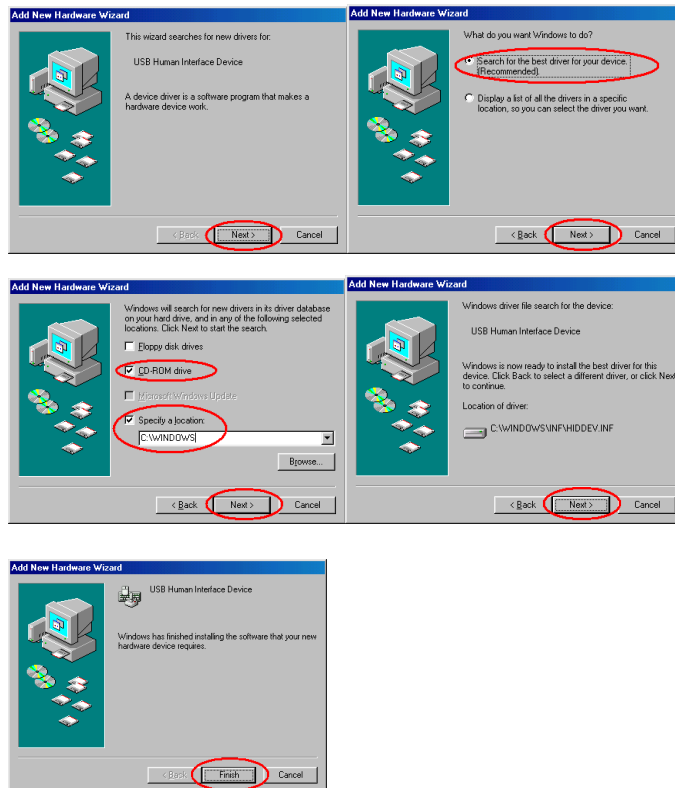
Add New Hardware Wizard

This wizard searches for new drivers for:

USB Human Interface Device

A device driver is a software program that makes a hardware device work.

< Back
Next >
Cancel

Add New Hardware Wizard

What do you want Windows to do?

Search for the best driver for your device. (Recommended).

Display a list of all the drivers in a specific location, so you can select the driver you want.

< Back
Next >
Cancel

Add New Hardware Wizard

Windows will search for new drivers in its driver database on your hard drive, and in any of the following selected locations. Click Next to start the search.

Floppy disk drives

CD-ROM drive

Microsoft Windows Update

Specify a location:

C:\WINDOWS

Browse...

< Back
Next >
Cancel

Add New Hardware Wizard

Windows driver file search for the device:

USB Human Interface Device

Windows is now ready to install the best driver for this device. Click Back to select a different driver, or click Next to continue.

Location of driver:

C:\WINDOWS\INF\HIDDEV.INF

< Back
Next >
Cancel

Add New Hardware Wizard

USB Human Interface Device

Windows has finished installing the software that your new hardware device requires.

< Back
Finish
Cancel